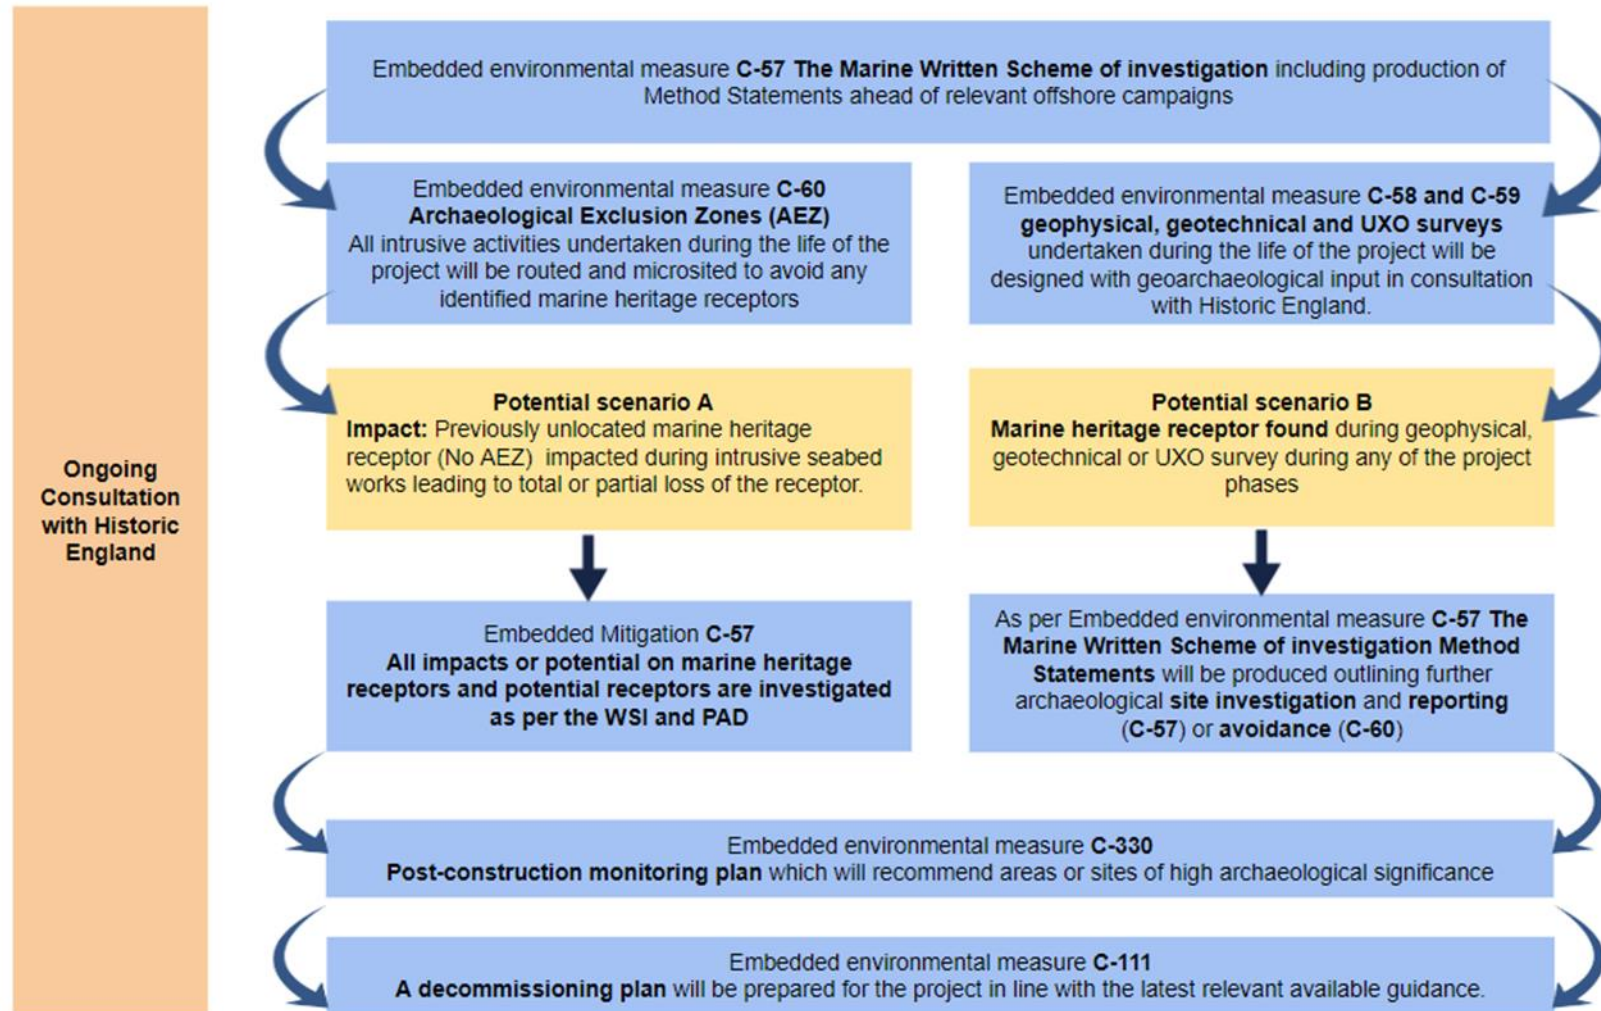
Ongoing Consultation with Historic England

Embedded environmental measure C-57 The Marine Written Scheme of investigation including production of Method Statements ahead of relevant offshore campaigns

Embedded environmental measure C-60 Archaeological Exclusion Zones (AEZ) All intrusive activities undertaken during the life of the project will be routed and microsited to avoid any identified marine heritage receptors

Embedded environmental measure C-58 and C-59 geophysical, geotechnical and UXO surveys undertaken during the life of the project will be designed with geoarchaeological input in consultation with Historic England.

Potential scenario A
Impact: Previously unlocated marine heritage receptor (No AEZ) impacted during intrusive seabed works leading to total or partial loss of the receptor.

Potential scenario B
Marine heritage receptor found during geophysical, geotechnical or UXO survey during any of the project phases

Embedded Mitigation C-57
All impacts or potential on marine heritage receptors and potential receptors are investigated as per the WSI and PAD

As per Embedded environmental measure C-57 The Marine Written Scheme of investigation Method Statements will be produced outlining further archaeological site investigation and reporting (C-57) or avoidance (C-60)

Embedded environmental measure C-330
Post-construction monitoring plan which will recommend areas or sites of high archaeological significance

Embedded environmental measure C-111
A decommissioning plan will be prepared for the project in line with the latest relevant available guidance.